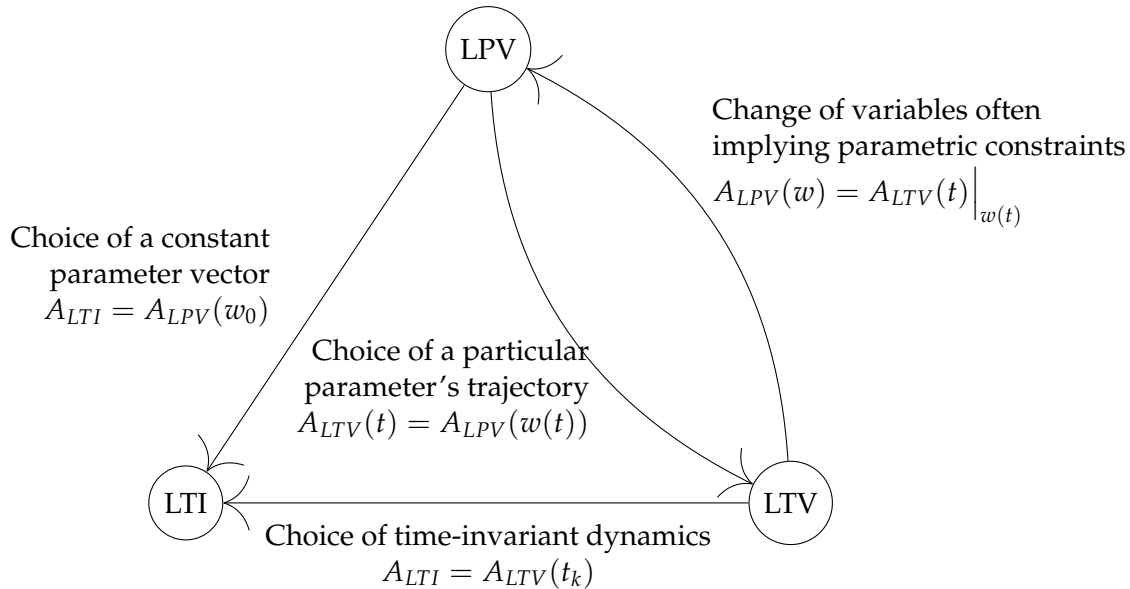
LPV

Change of variables often implying parametric constraints
$A_{LPV}(w) = A_{LTV}(t)\Big|_{w(t)}$

Choice of a constant parameter vector
$A_{LTI} = A_{LPV}(w_0)$

Choice of a particular parameter's trajectory
$A_{LTV}(t) = A_{LPV}(w(t))$

LTI

LTV

Choice of time-invariant dynamics
$A_{LTI} = A_{LTV}(t_k)$